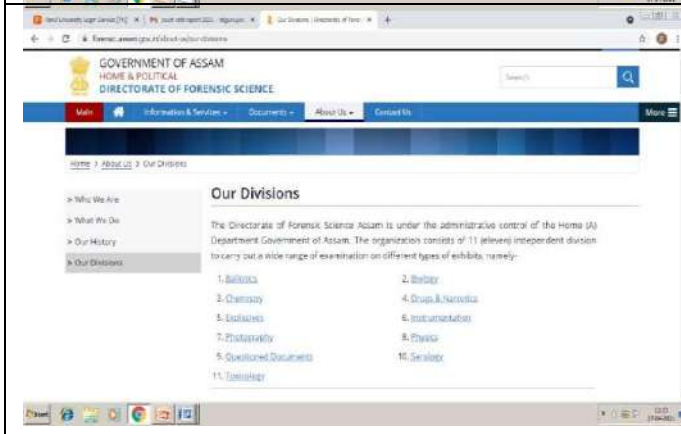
forensic.assam.gov.in/about-us/our-divisions

GOVERNMENT OF ASSAM
HOME & POLITICAL
DIRECTORATE OF FORENSIC SCIENCE

Search

Main | Information & Services | Documents | About Us | Contact Us | More

Home > About Us > Our Divisions

> Who We Are
> What We Do
> Our History
> Our Divisions

Our Divisions

The Directorate of Forensic Science Assam is under the administrative control of the Home (A) Department Government of Assam. The organization consists of 11 (eleven) independent division to carry out a wide range of examination on different types of exhibits, namely-

1. Ballistics
2. Biology
3. Chemistry
4. Drugs & Narcotics
5. Explosives
6. Instrumentation
7. Photography
8. Physics
9. Questioned Documents
10. Serology
11. Toxicology

Start